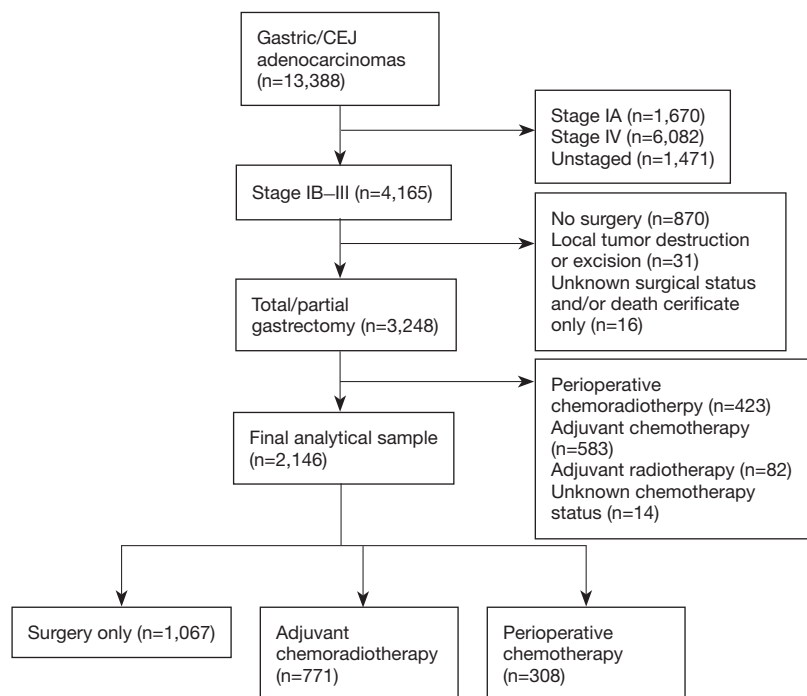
Gastric/CEJ adenocarcinomas (n=13,388)

Stage IA (n=1,670)
Stage IV (n=6,082)
Unstaged (n=1,471)

Stage IB–III (n=4,165)

No surgery (n=870)
Local tumor destruction or excision (n=31)
Unknown surgical status and/or death cerificate only (n=16)

Total/partial gastrectomy (n=3,248)

Perioperative chemoradiotherpy (n=423)
Adjuvant chemotherapy (n=583)
Adjuvant radiotherapy (n=82)
Unknown chemotherapy status (n=14)

Final analytical sample (n=2,146)

Surgery only (n=1,067)

Adjuvant chemoradiotherapy (n=771)

Perioperative chemotherapy (n=308)